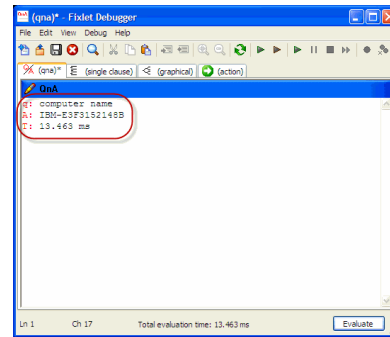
(qna)* - Fixlet Debugger

File Edit View Debug Help

(qna)* (single clause) (graphical) (action)

QnA

Q: computer name
A: IBM-E3F3152148B
T: 13.463 ms

Ln 1 Ch 17 Total evaluation time: 13.463 ms Evaluate